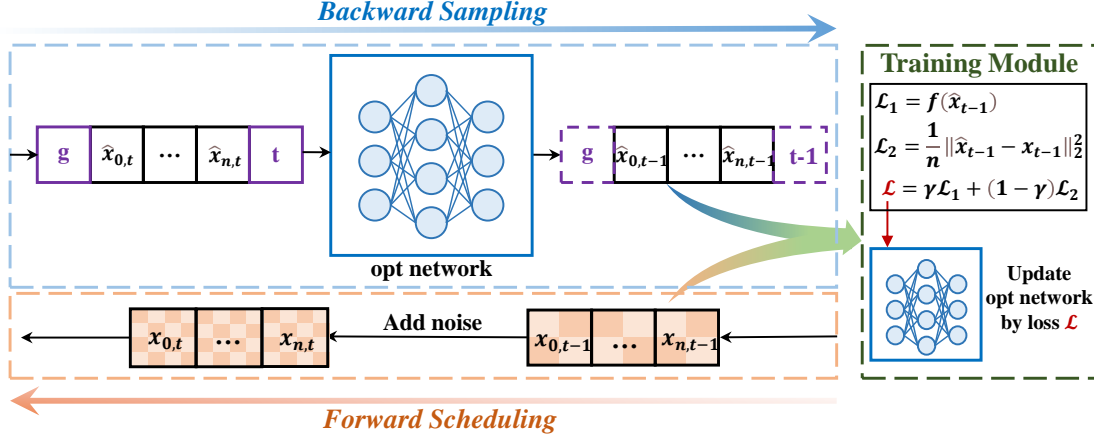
Backward Sampling

g $\hat{x}_{0,t}$ … $\hat{x}_{n,t}$ t

opt network

g $\hat{x}_{0,t-1}$ … $\hat{x}_{n,t-1}$ t-1

Training Module

$\mathcal{L}_1 = f(\hat{x}_{t-1})$

$\mathcal{L}_2 = \frac{1}{n} \|\hat{x}_{t-1} - x_{t-1}\|_2^2$

$\mathcal{L} = \gamma\mathcal{L}_1 + (1-\gamma)\mathcal{L}_2$

Update opt network by loss $\mathcal{L}$

$x_{0,t}$ … $x_{n,t}$

Add noise

$x_{0,t-1}$ … $x_{n,t-1}$

Forward Scheduling